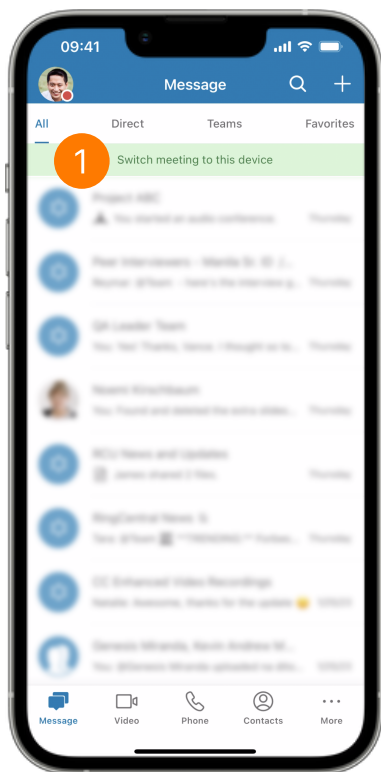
09:41

Message

All Direct Teams Favorites

1 Switch meeting to this device

Project ABC
You started an audio conference. Thursday

Peer Interviewers - Manila Sr. ID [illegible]
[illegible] Thursday

QA Leader Team
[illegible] Thursday

Noemi Kirschbaum
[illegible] Thursday

RCU News and Updates
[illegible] Thursday

RingCentral News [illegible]
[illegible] Thursday

CC Enhanced Video Recordings
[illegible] Thursday

Genesis Miranda, Kevin Andrew M...
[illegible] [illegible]

Message Video Phone Contacts More